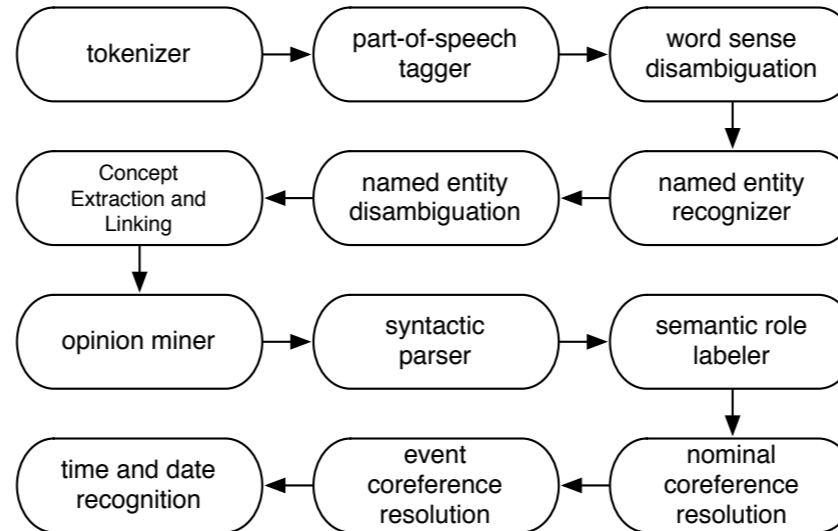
tokenizer

part-of-speech tagger

word sense disambiguation

named entity recognizer

named entity disambiguation

Concept Extraction and Linking

opinion miner

syntactic parser

semantic role labeler

nominal coreference resolution

event coreference resolution

time and date recognition